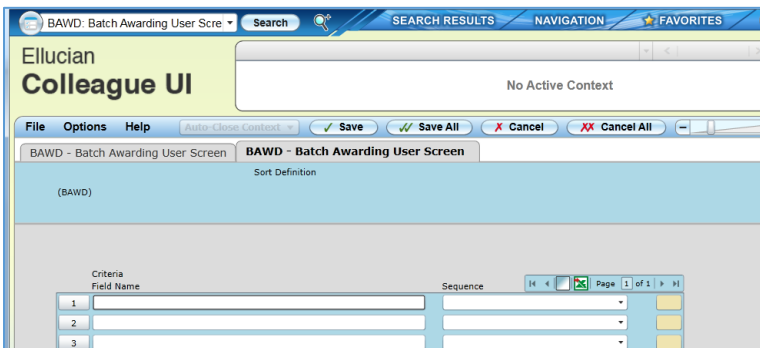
BAWD: Batch Awarding User Scre
Search
SEARCH RESULTS
NAVIGATION
FAVORITES

Ellucian
Colleague UI

No Active Context

File Options Help Auto-Close Context Save Save All Cancel Cancel All

BAWD - Batch Awarding User Screen
BAWD - Batch Awarding User Screen

Sort Definition

(BAWD)

Criteria
Field Name
Sequence
Page 1 of 1

1
2
3